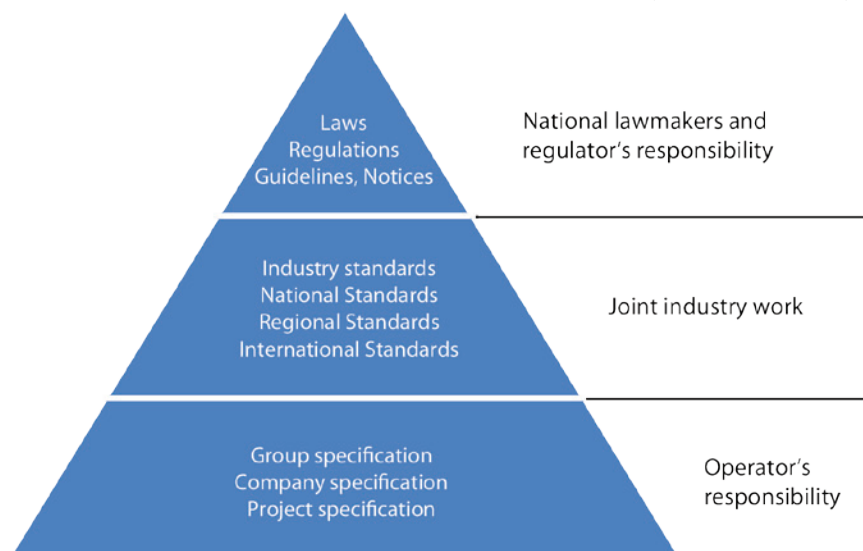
Laws
Regulations
Guidelines, Notices

National lawmakers and regulator's responsibility

Industry standards
National Standards
Regional Standards
International Standards

Joint industry work

Group specification
Company specification
Project specification

Operator's responsibility